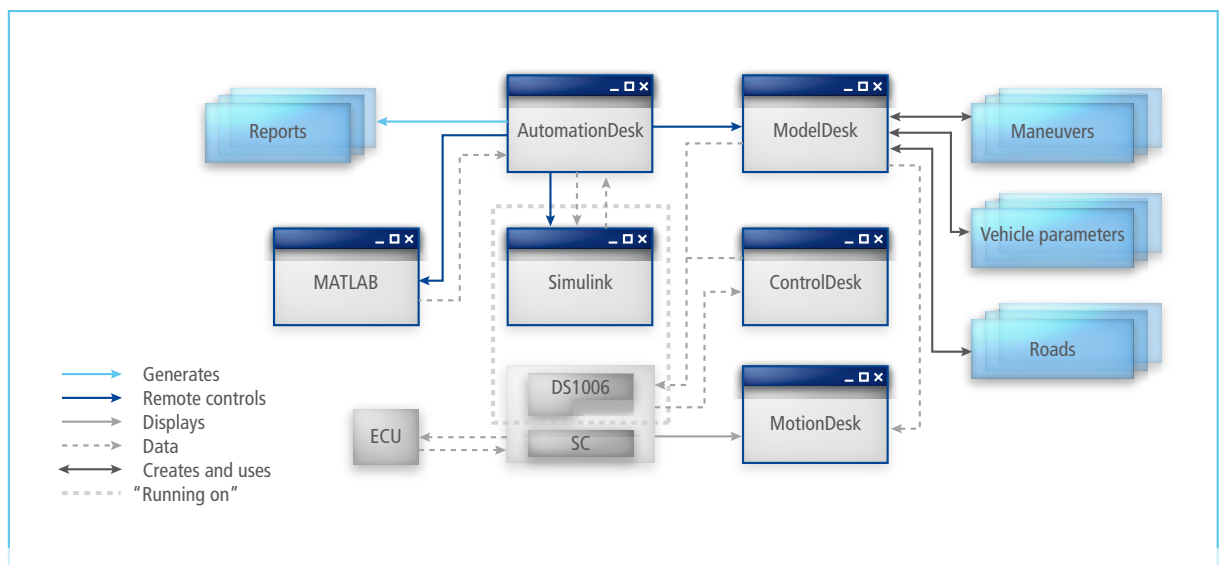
Reports

AutomationDesk

ModelDesk

Maneuvers

MATLAB

Simulink

ControlDesk

Vehicle parameters

Roads

DS1006

SC

ECU

MotionDesk

Generates
Remote controls
Displays
Data
Creates and uses
"Running on"